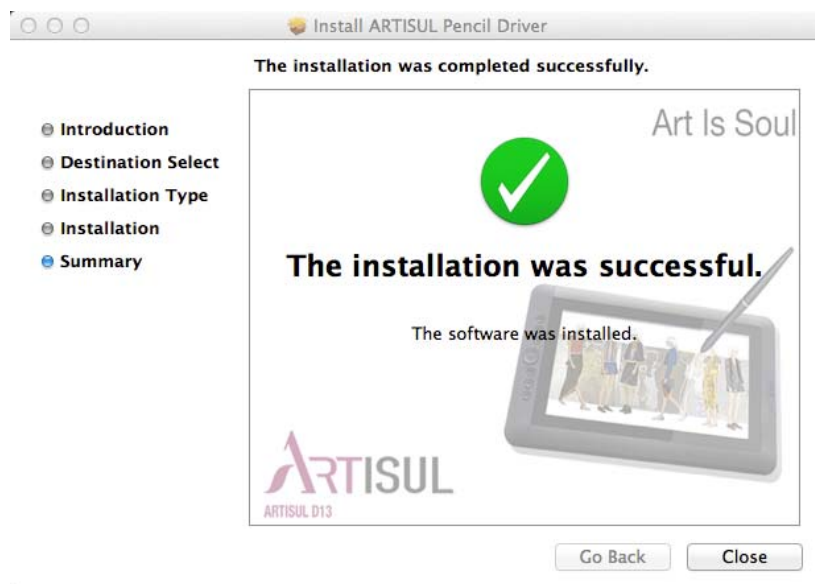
Install ARTISUL Pencil Driver

The installation was completed successfully.

Introduction
Destination Select
Installation Type
Installation
Summary

Art Is Soul

The installation was successful.

The software was installed.

ARTISUL
ARTISUL D13

Go Back
Close